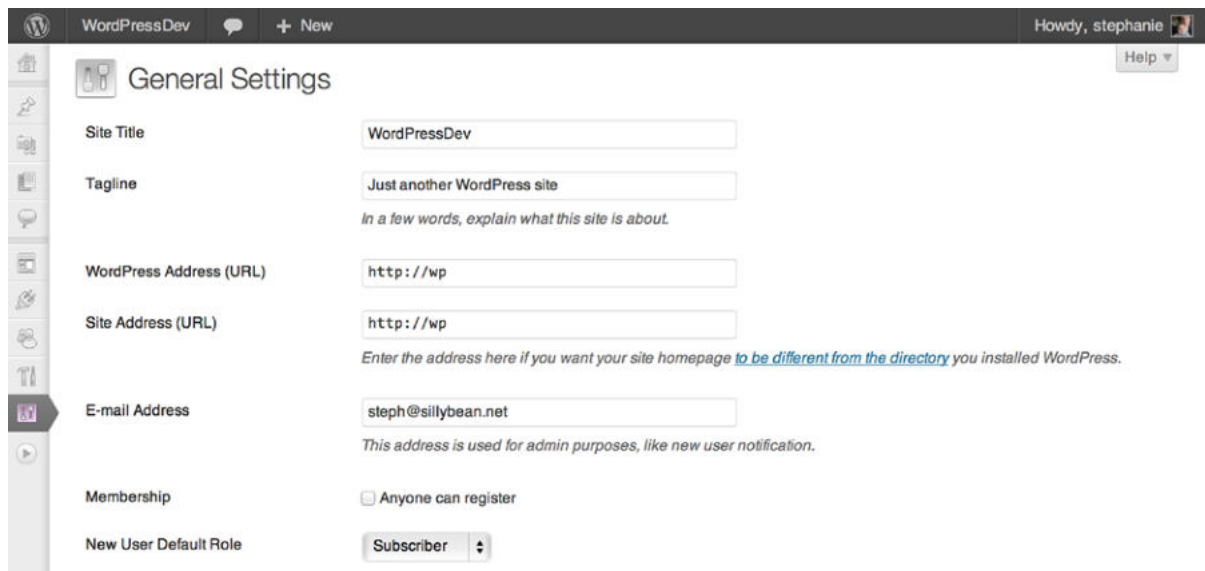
WordPressDev + New

Howdy, stephanie

Help ▾

General Settings

Site Title
WordPressDev

Tagline
Just another WordPress site
In a few words, explain what this site is about.

WordPress Address (URL)
http://wp

Site Address (URL)
http://wp
Enter the address here if you want your site homepage to be different from the directory you installed WordPress.

E-mail Address
steph@sillybean.net
This address is used for admin purposes, like new user notification.

Membership
Anyone can register

New User Default Role
Subscriber